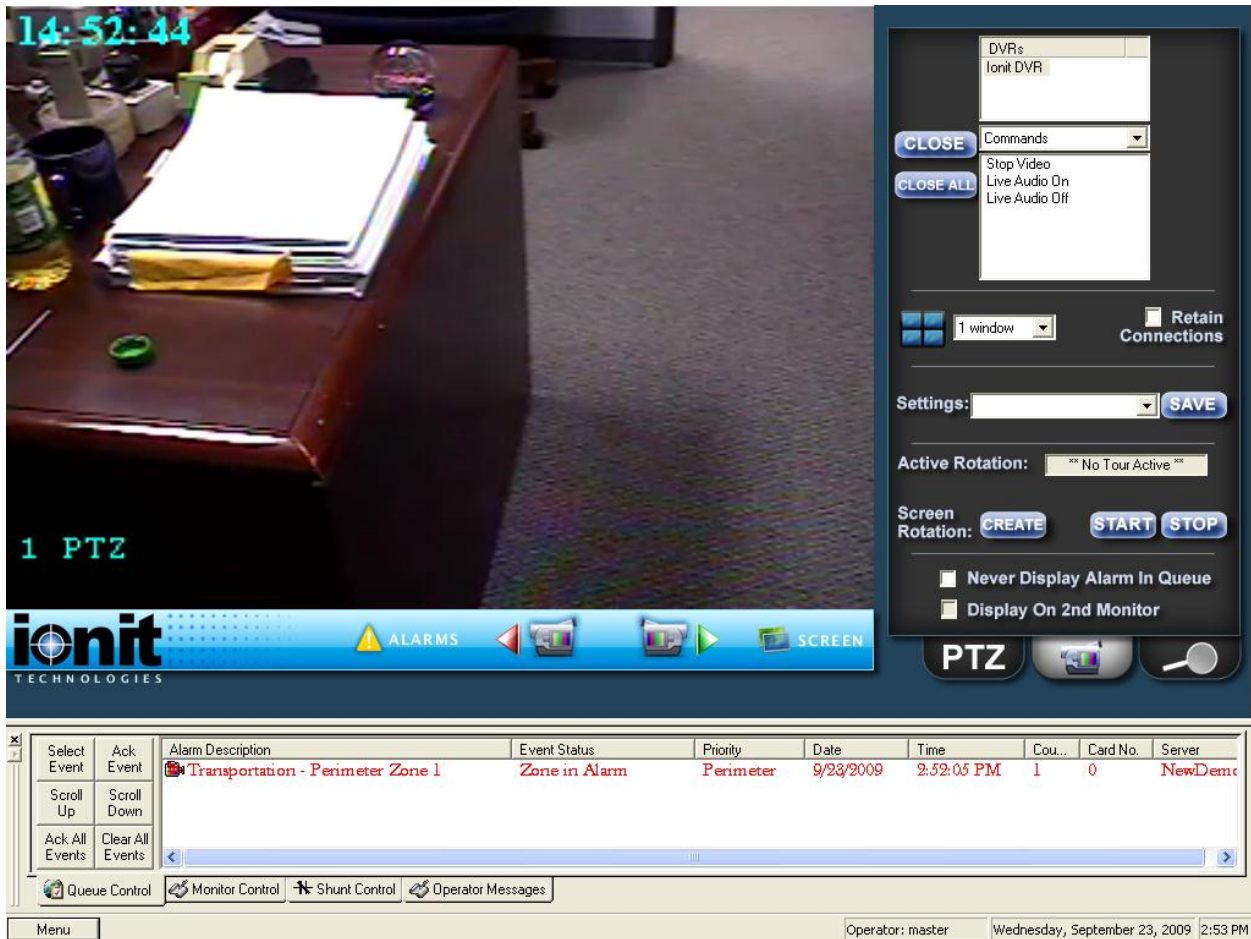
14:52:44

1 PTZ

ionit
TECHNOLOGIES

ALARMS

SCREEN

DVRs
Ionit DVR

CLOSE

CLOSE ALL

Commands

Stop Video
Live Audio On
Live Audio Off

1 window

Retain Connections

Settings:

SAVE

Active Rotation:

** No Tour Active **

Screen Rotation:

CREATE

START

STOP

Never Display Alarm In Queue

Display On 2nd Monitor

PTZ

| Select Event | Ack Event |
|---|---|
| Scroll Up | Scroll Down |
| Ack All Events | Clear All Events |

| Alarm Description | Event Status | Priority | Date | Time | Cou... | Card No. | Server |
|---|---|---|---|---|---|---|---|
| Transportation - Perimeter Zone 1 | Zone in Alarm | Perimeter | 9/23/2009 | 2:52:05 PM | 1 | 0 | NewDem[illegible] |

Queue Control | Monitor Control | Shunt Control | Operator Messages

Menu

Operator: master

Wednesday, September 23, 2009 2:53 PM